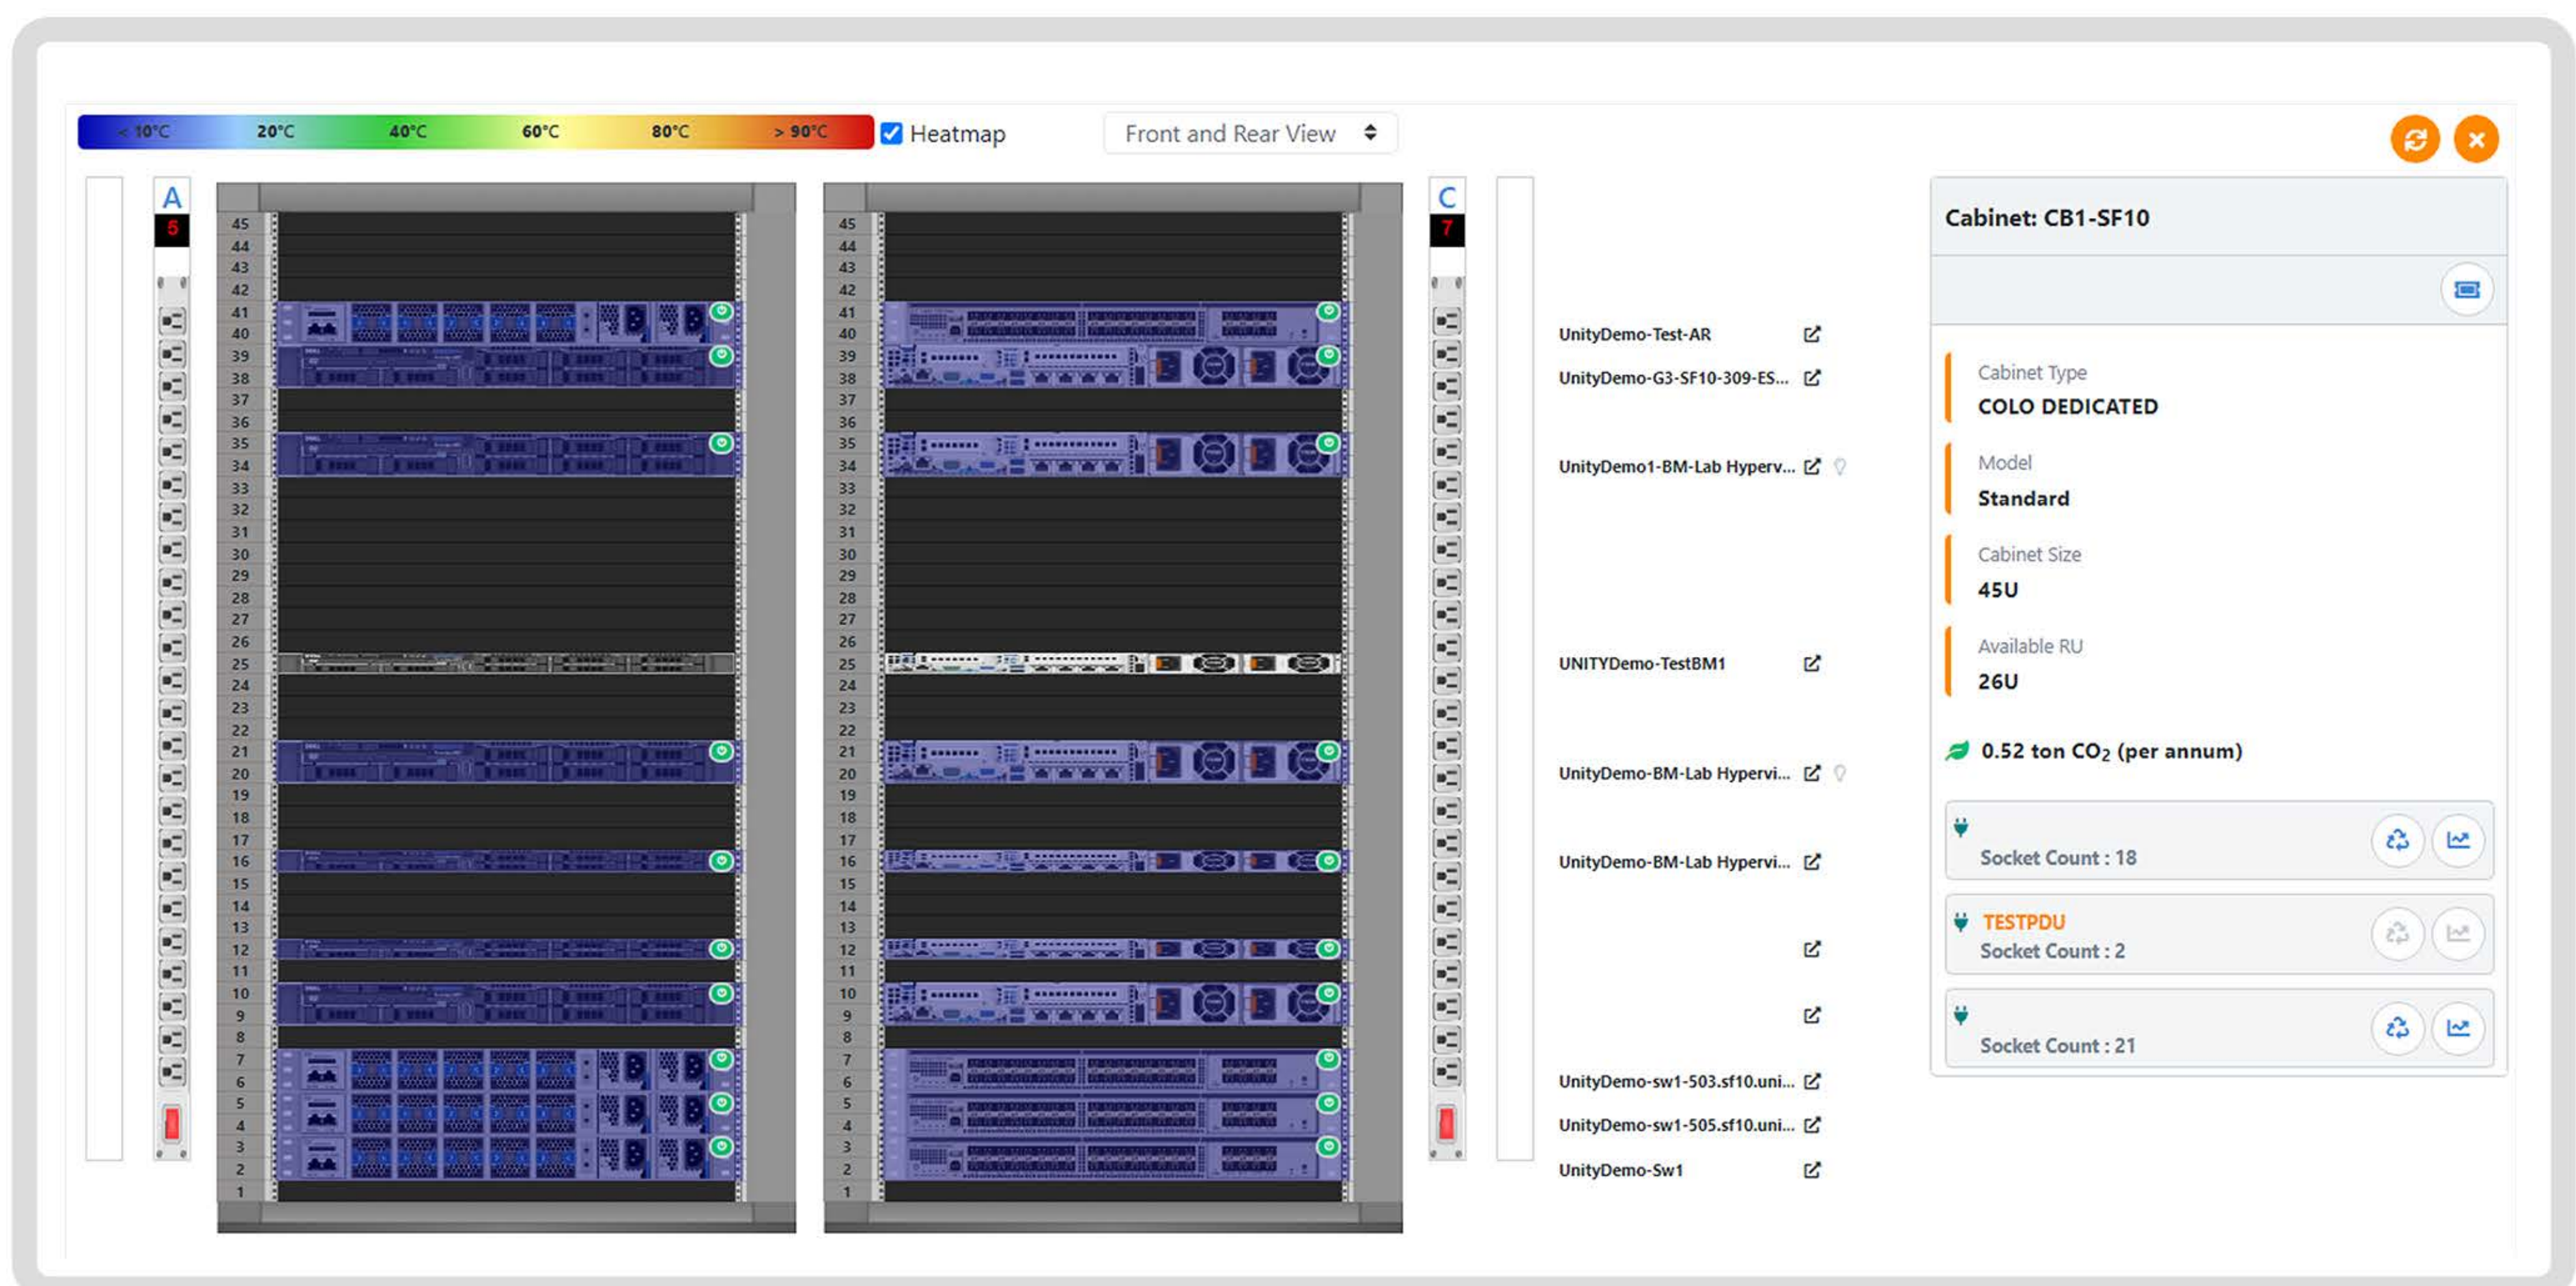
< 10°C 20°C 40°C 60°C 80°C > 90°C

Heatmap

Front and Rear View

A
5

45 44 43 42 41 40 39 38 37 36 35 34 33 32 31 30 29 28 27 26 25 24 23 22 21 20 19 18 17 16 15 14 13 12 11 10 9 8 7 6 5 4 3 2 1

45 44 43 42 41 40 39 38 37 36 35 34 33 32 31 30 29 28 27 26 25 24 23 22 21 20 19 18 17 16 15 14 13 12 11 10 9 8 7 6 5 4 3 2 1

C
7

UnityDemo-Test-AR
UnityDemo-G3-SF10-309-ES...
UnityDemo1-BM-Lab Hyperv...
UNITYDemo-TestBM1
UnityDemo-BM-Lab Hypervi...
UnityDemo-BM-Lab Hypervi...
UnityDemo-sw1-503.sf10.uni...
UnityDemo-sw1-505.sf10.uni...
UnityDemo-Sw1

Cabinet: CB1-SF10

Cabinet Type
COLO DEDICATED

Model
Standard

Cabinet Size
45U

Available RU
26U

0.52 ton $CO_2$ (per annum)

Socket Count : 18

TESTPDU
Socket Count : 2

Socket Count : 21